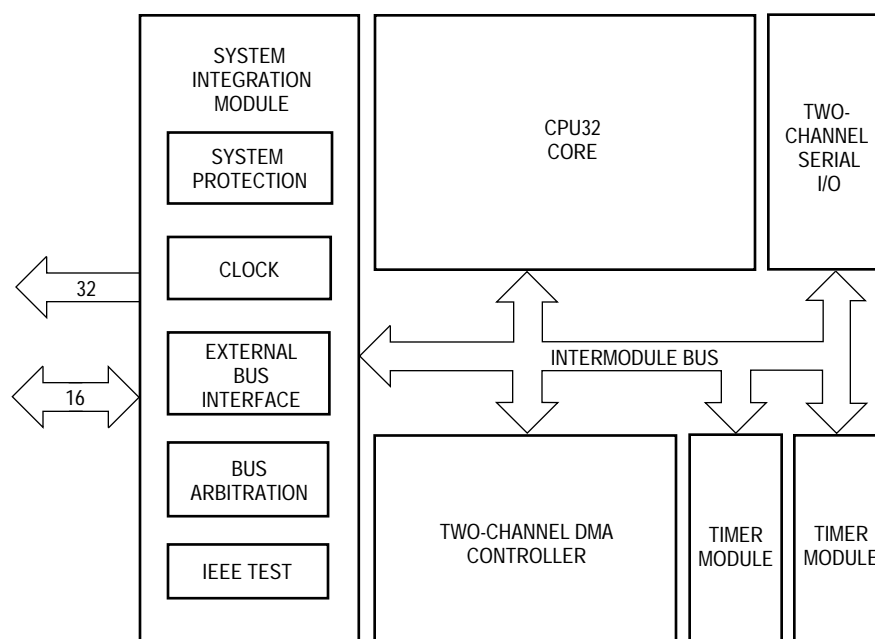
SYSTEM INTEGRATION MODULE

SYSTEM PROTECTION

CLOCK

EXTERNAL BUS INTERFACE

BUS ARBITRATION

IEEE TEST

32

16

CPU32 CORE

TWO-CHANNEL SERIAL I/O

INTERMODULE BUS

TWO-CHANNEL DMA CONTROLLER

TIMER MODULE

TIMER MODULE